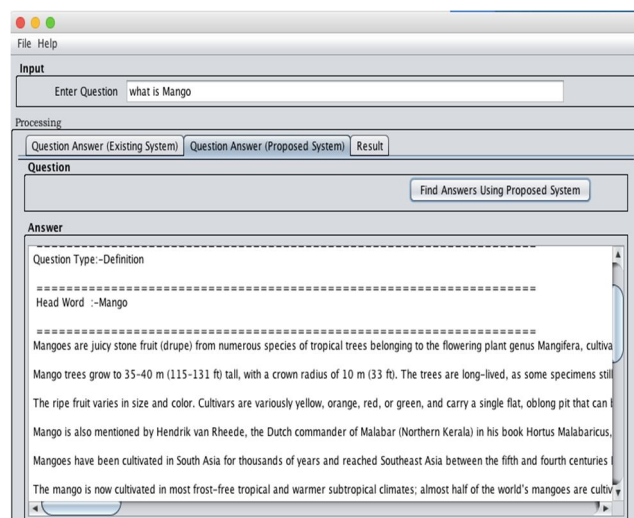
File Help

Input

Enter Question what is Mango

Processing

Question Answer (Existing System) Question Answer (Proposed System) Result

Question

Find Answers Using Proposed System

Answer

Question Type:-Definition

=====================================================

Head Word :-Mango

=====================================================

Mangoes are juicy stone fruit (drupe) from numerous species of tropical trees belonging to the flowering plant genus Mangifera, cultiva

Mango trees grow to 35-40 m (115-131 ft) tall, with a crown radius of 10 m (33 ft). The trees are long-lived, as some specimens still

The ripe fruit varies in size and color. Cultivars are variously yellow, orange, red, or green, and carry a single flat, oblong pit that can

Mango is also mentioned by Hendrik van Rheede, the Dutch commander of Malabar (Northern Kerala) in his book Hortus Malabaricus,

Mangoes have been cultivated in South Asia for thousands of years and reached Southeast Asia between the fifth and fourth centuries

The mango is now cultivated in most frost-free tropical and warmer subtropical climates; almost half of the world's mangoes are cultiv